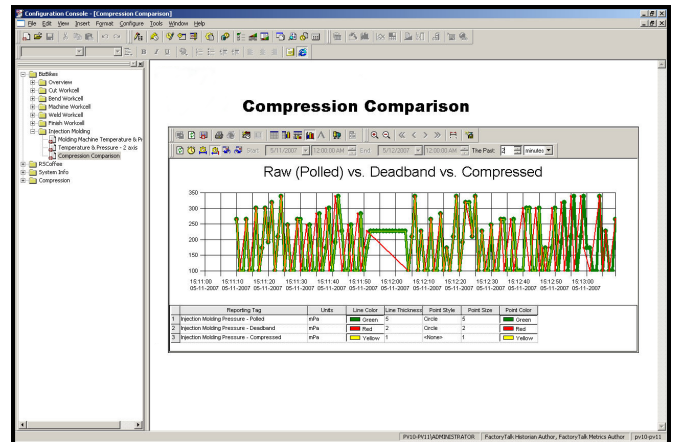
Configuration Console - [Compression Comparison]

File Edit View Insert Format Configure Tools Window Help

BizBikes
Overview
Cut Workcell
Bend Workcell
Machine Workcell
Weld Workcell
Finish Workcell
Injection Molding
Molding Machine Temperature & Pr
Temperature & Pressure - 2 axis
Compression Comparison
RSCoffee
System Info
Compression

Compression Comparison

Start 5/11/2007 12:00:00 AM End 5/12/2007 12:00:00 AM The Past: 4 minutes

Raw (Polled) vs. Deadband vs. Compressed

350
300
250
200
150
100

15:11:00 05-11-2007 15:11:10 05-11-2007 15:11:20 05-11-2007 15:11:30 05-11-2007 15:11:40 05-11-2007 15:11:50 05-11-2007 15:12:00 05-11-2007 15:12:10 05-11-2007 15:12:20 05-11-2007 15:12:30 05-11-2007 15:12:40 05-11-2007 15:12:50 05-11-2007 15:13:00 05-11-2007

| | Reporting Tag | Units | Line Color | Line Thickness | Point Style | Point Size | Point Color |
|---|---|---|---|---|---|---|---|
| 1 | Injection Molding Pressure - Polled | mPa | Green | 5 | Circle | 5 | Green |
| 2 | Injection Molding Pressure - Deadband | mPa | Red | 2 | Circle | 2 | Red |
| 3 | Injection Molding Pressure - Compressed | mPa | Yellow | 1 | <None> | 1 | Yellow |

PV10-PV11\ADMINISTRATOR | FactoryTalk Historian Author, FactoryTalk Metrics Author | pv10-pv11